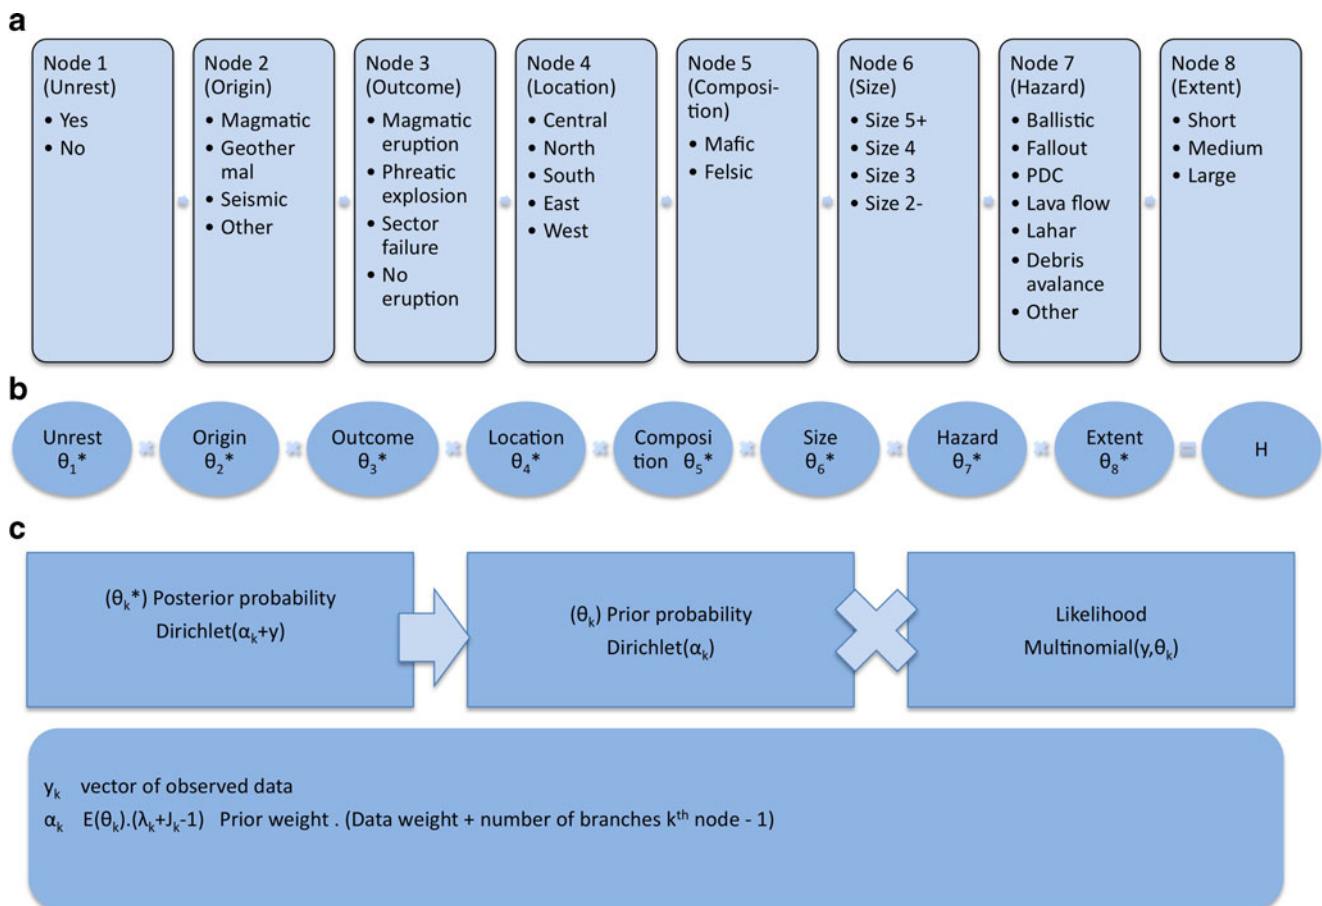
a

Node 1 (Unrest)
• Yes
• No

Node 2 (Origin)
• Magmatic
• Geother mal
• Seismic
• Other

Node 3 (Outcome)
• Magmatic eruption
• Phreatic explosion
• Sector failure
• No eruption

Node 4 (Location)
• Central
• North
• South
• East
• West

Node 5 (Composition)
• Mafic
• Felsic

Node 6 (Size)
• Size 5+
• Size 4
• Size 3
• Size 2-

Node 7 (Hazard)
• Ballistic
• Fallout
• PDC
• Lava flow
• Lahar
• Debris avalance
• Other

Node 8 (Extent)
• Short
• Medium
• Large

b

Unrest $\theta_1$* × Origin $\theta_2$* × Outcome $\theta_3$* × Location $\theta_4$* × Composi tion $\theta_5$* × Size $\theta_6$* × Hazard $\theta_7$* × Extent $\theta_8$* = H

c

($\theta_k$*) Posterior probability Dirichlet($\alpha_k$+y)

($\theta_k$) Prior probability Dirichlet($\alpha_k$)

Likelihood Multinomial(y,$\theta_k$)

$y_k$ vector of observed data
$\alpha_k$ E($\theta_k$).($\lambda_k$+$J_k$-1) Prior weight . (Data weight + number of branches $k^{th}$ node - 1)